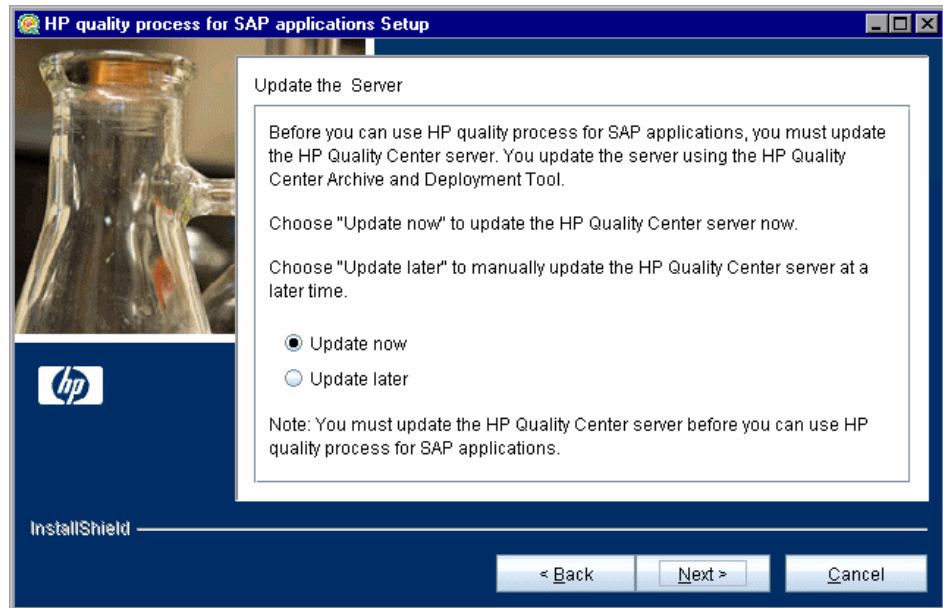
HP quality process for SAP applications Setup

Update the Server

Before you can use HP quality process for SAP applications, you must update the HP Quality Center server. You update the server using the HP Quality Center Archive and Deployment Tool.

Choose "Update now" to update the HP Quality Center server now.

Choose "Update later" to manually update the HP Quality Center server at a later time.

Update now

Update later

Note: You must update the HP Quality Center server before you can use HP quality process for SAP applications.

hp

InstallShield

< Back

Next >

Cancel